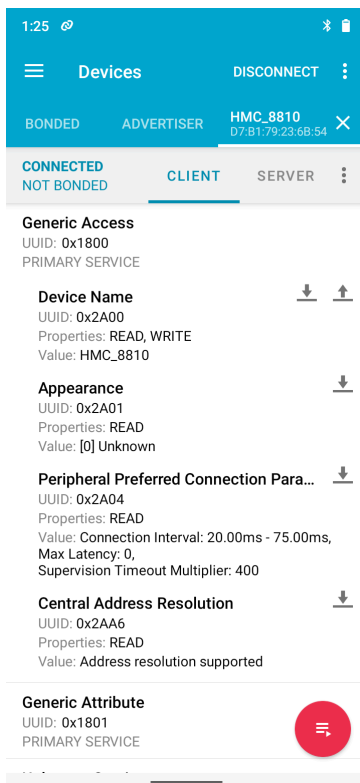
1:25

Devices DISCONNECT

BONDED ADVERTISER HMC_8810 D7:B1:79:23:6B:54

CONNECTED NOT BONDED CLIENT SERVER

Generic Access
UUID: 0x1800
PRIMARY SERVICE

Device Name
UUID: 0x2A00
Properties: READ, WRITE
Value: HMC_8810

Appearance
UUID: 0x2A01
Properties: READ
Value: [0] Unknown

Peripheral Preferred Connection Para...
UUID: 0x2A04
Properties: READ
Value: Connection Interval: 20.00ms - 75.00ms, Max Latency: 0, Supervision Timeout Multiplier: 400

Central Address Resolution
UUID: 0x2AA6
Properties: READ
Value: Address resolution supported

Generic Attribute
UUID: 0x1801
PRIMARY SERVICE

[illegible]